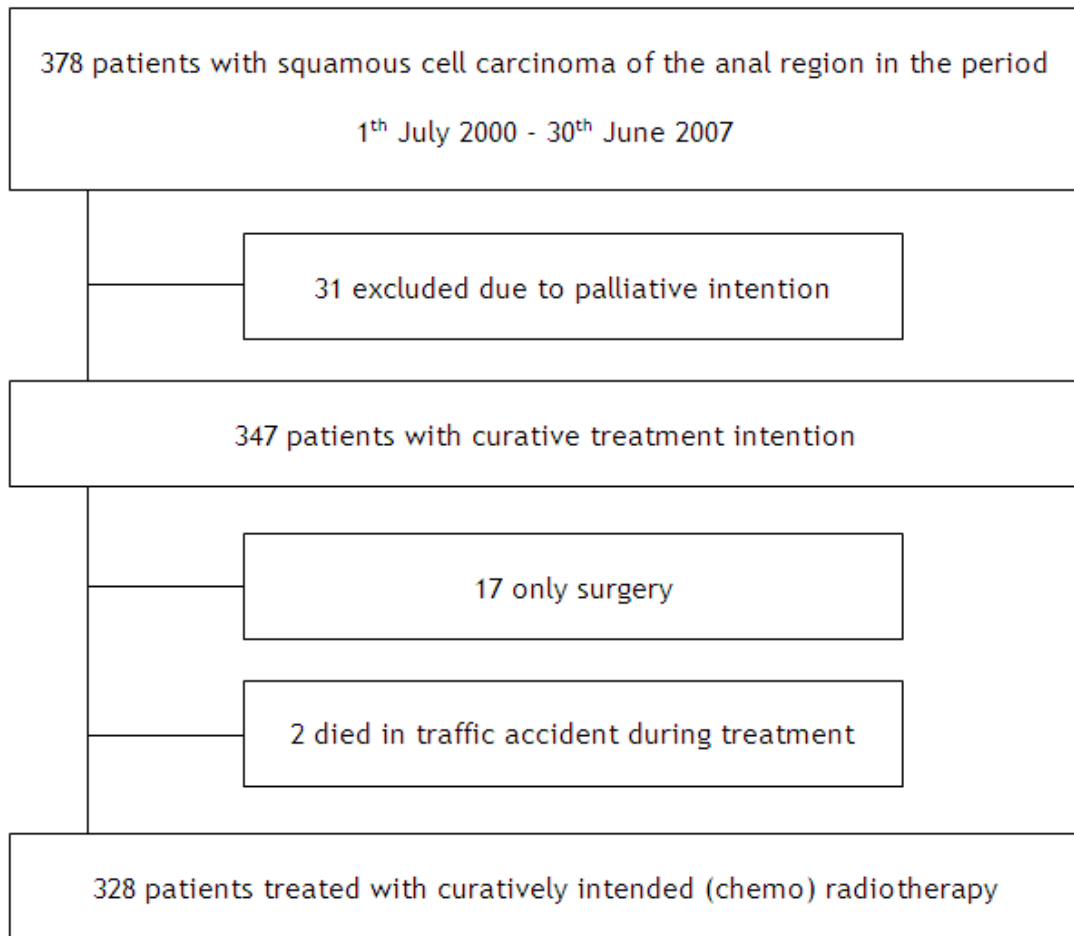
378 patients with squamous cell carcinoma of the anal region in the period

1$^{th}$ July 2000 - 30$^{th}$ June 2007

31 excluded due to palliative intention

347 patients with curative treatment intention

17 only surgery

2 died in traffic accident during treatment

328 patients treated with curatively intended (chemo) radiotherapy